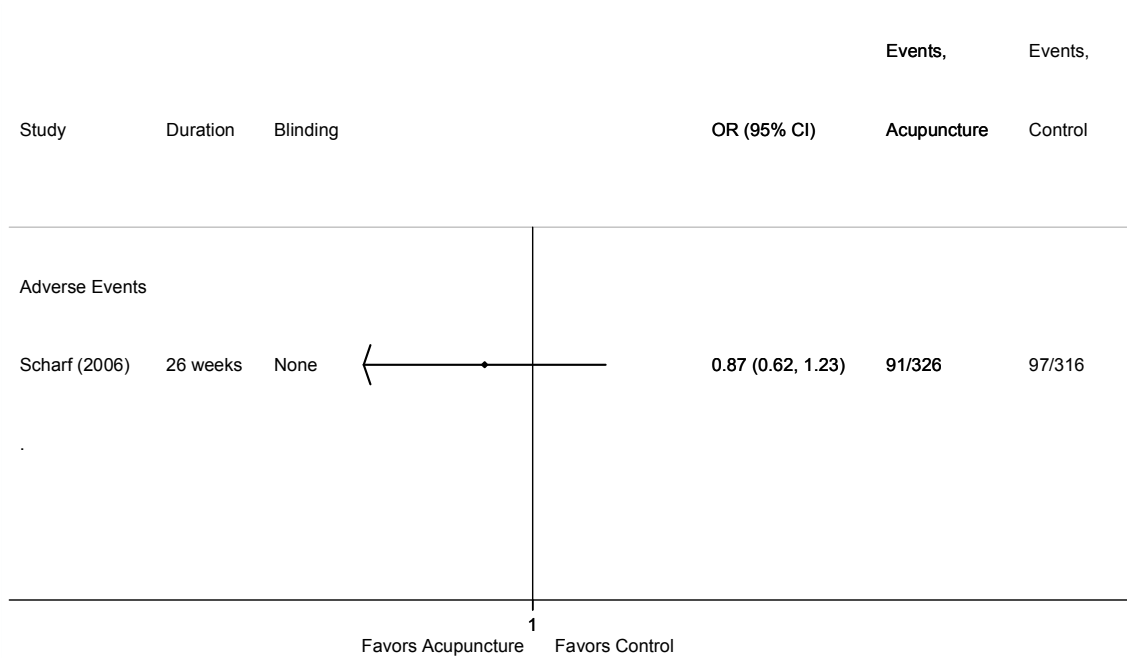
| Study | Duration | Blinding | OR (95% CI) | Events, Acupuncture | Events, Control |
|---|---|---|---|---|---|
| Adverse Events | | | | | |
| Scharf (2006) | 26 weeks | None | 0.87 (0.62, 1.23) | 91/326 | 97/316 |

.

1

Favors Acupuncture Favors Control